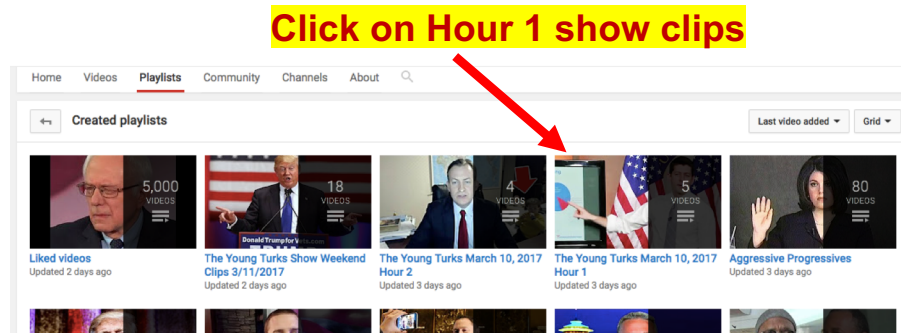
Click on Hour 1 show clips

Home Videos Playlists Community Channels About

Created playlists

Last video added Grid

5,000 VIDEOS

Liked videos
Updated 2 days ago

18 VIDEOS

DonaldTrump.com

The Young Turks Show Weekend Clips 3/11/2017
Updated 2 days ago

4 VIDEOS

The Young Turks March 10, 2017 Hour 2
Updated 3 days ago

5 VIDEOS

The Young Turks March 10, 2017 Hour 1
Updated 3 days ago

80 VIDEOS

Aggressive Progressives
Updated 3 days ago